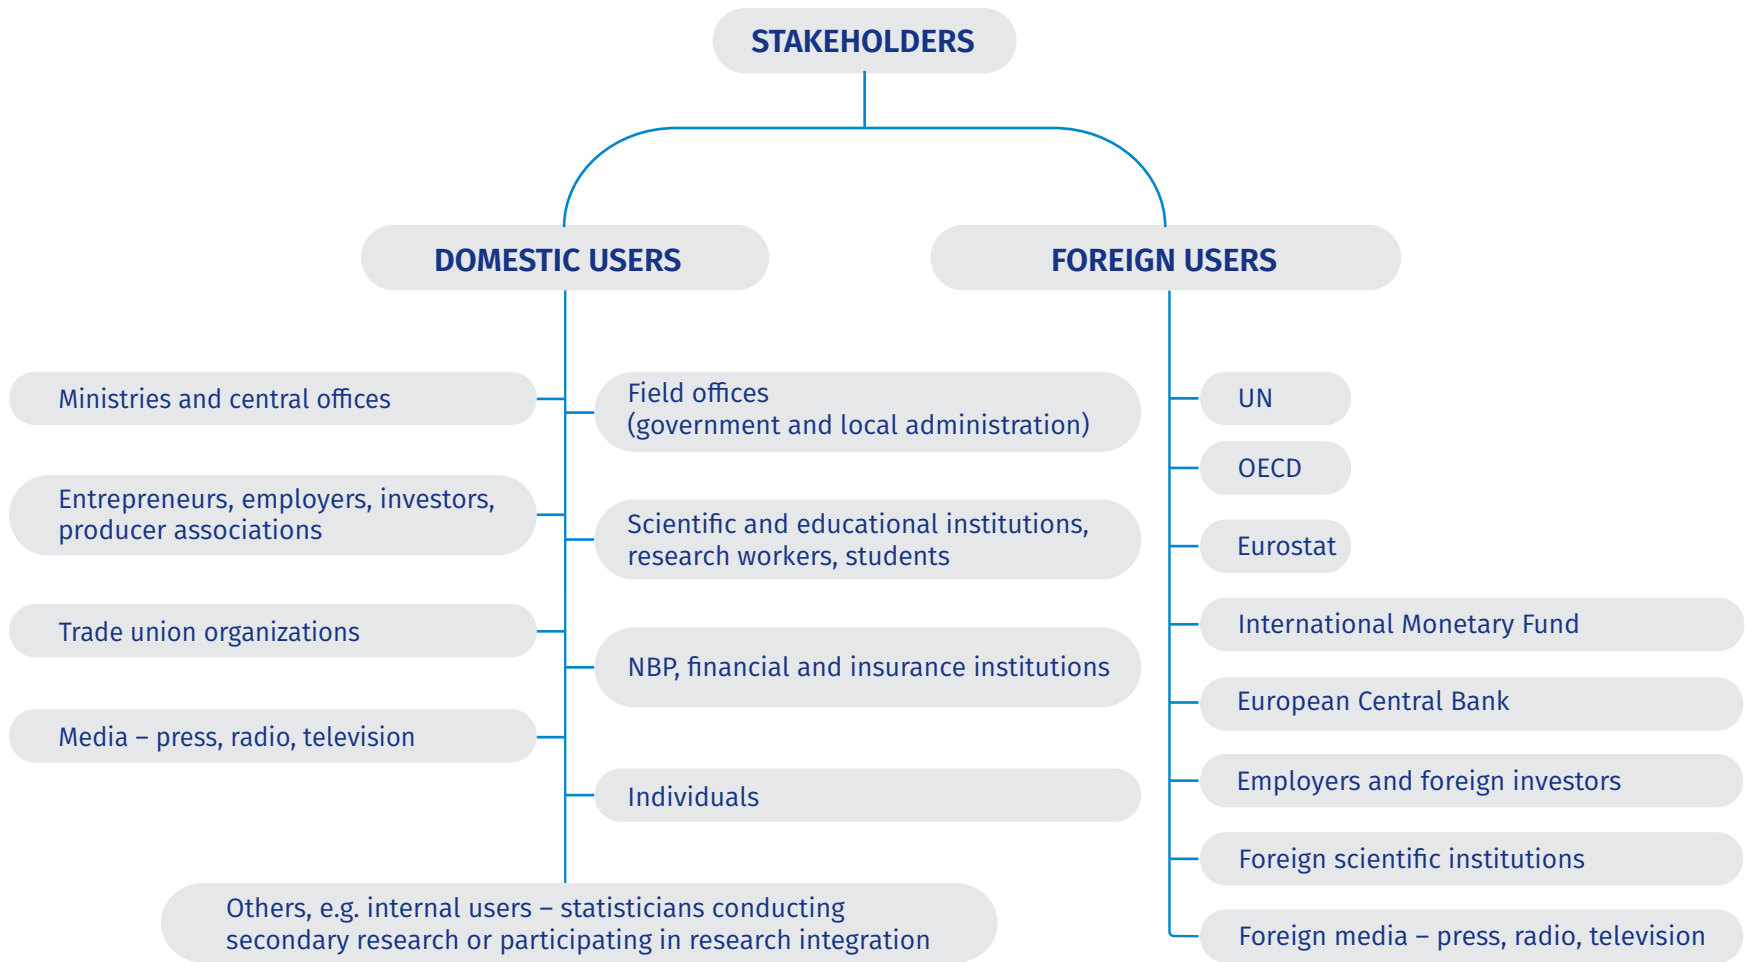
STAKEHOLDERS

DOMESTIC USERS

FOREIGN USERS

Ministries and central offices

Field offices (government and local administration)

Entrepreneurs, employers, investors, producer associations

Scientific and educational institutions, research workers, students

Trade union organizations

NBP, financial and insurance institutions

Media – press, radio, television

Individuals

Others, e.g. internal users – statisticians conducting secondary research or participating in research integration

UN

OECD

Eurostat

International Monetary Fund

European Central Bank

Employers and foreign investors

Foreign scientific institutions

Foreign media – press, radio, television